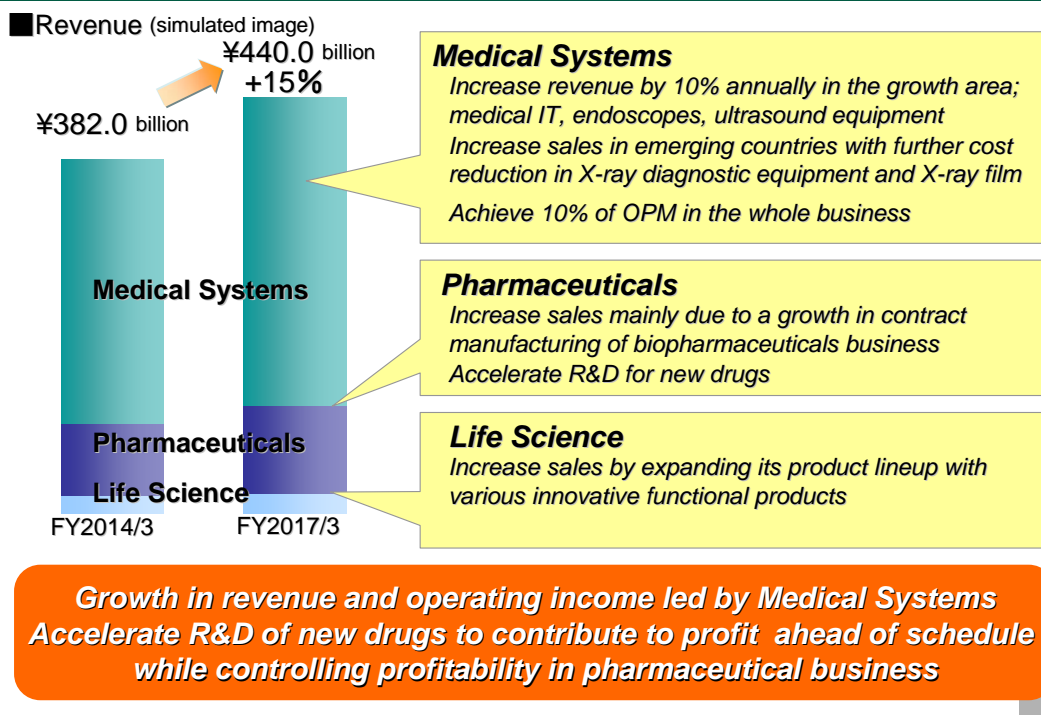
■Revenue (simulated image)

¥440.0 billion
+15%

¥382.0 billion

Medical Systems

Pharmaceuticals

Life Science

FY2014/3

FY2017/3

**Medical Systems**
Increase revenue by 10% annually in the growth area; medical IT, endoscopes, ultrasound equipment
Increase sales in emerging countries with further cost reduction in X-ray diagnostic equipment and X-ray film
Achieve 10% of OPM in the whole business

**Pharmaceuticals**
Increase sales mainly due to a growth in contract manufacturing of biopharmaceuticals business
Accelerate R&D for new drugs

**Life Science**
Increase sales by expanding its product lineup with various innovative functional products

Growth in revenue and operating income led by Medical Systems
Accelerate R&D of new drugs to contribute to profit ahead of schedule while controlling profitability in pharmaceutical business